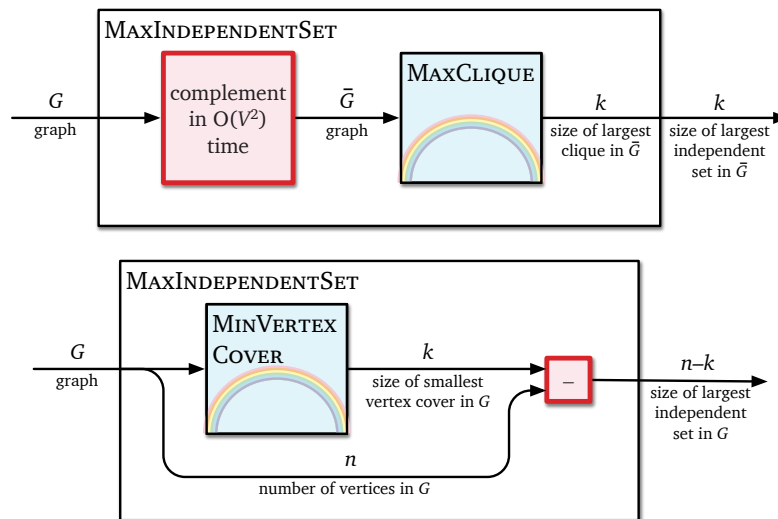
MaxIndependentSet

$G$
graph

complement in $O(V^2)$ time

$\bar{G}$
graph

MaxClique

$k$
size of largest clique in $\bar{G}$

$k$
size of largest independent set in $\bar{G}$

MaxIndependentSet

$G$
graph

MinVertex Cover

$k$
size of smallest vertex cover in $G$

$-$

$n$–$k$
size of largest independent set in $G$

$n$
number of vertices in $G$